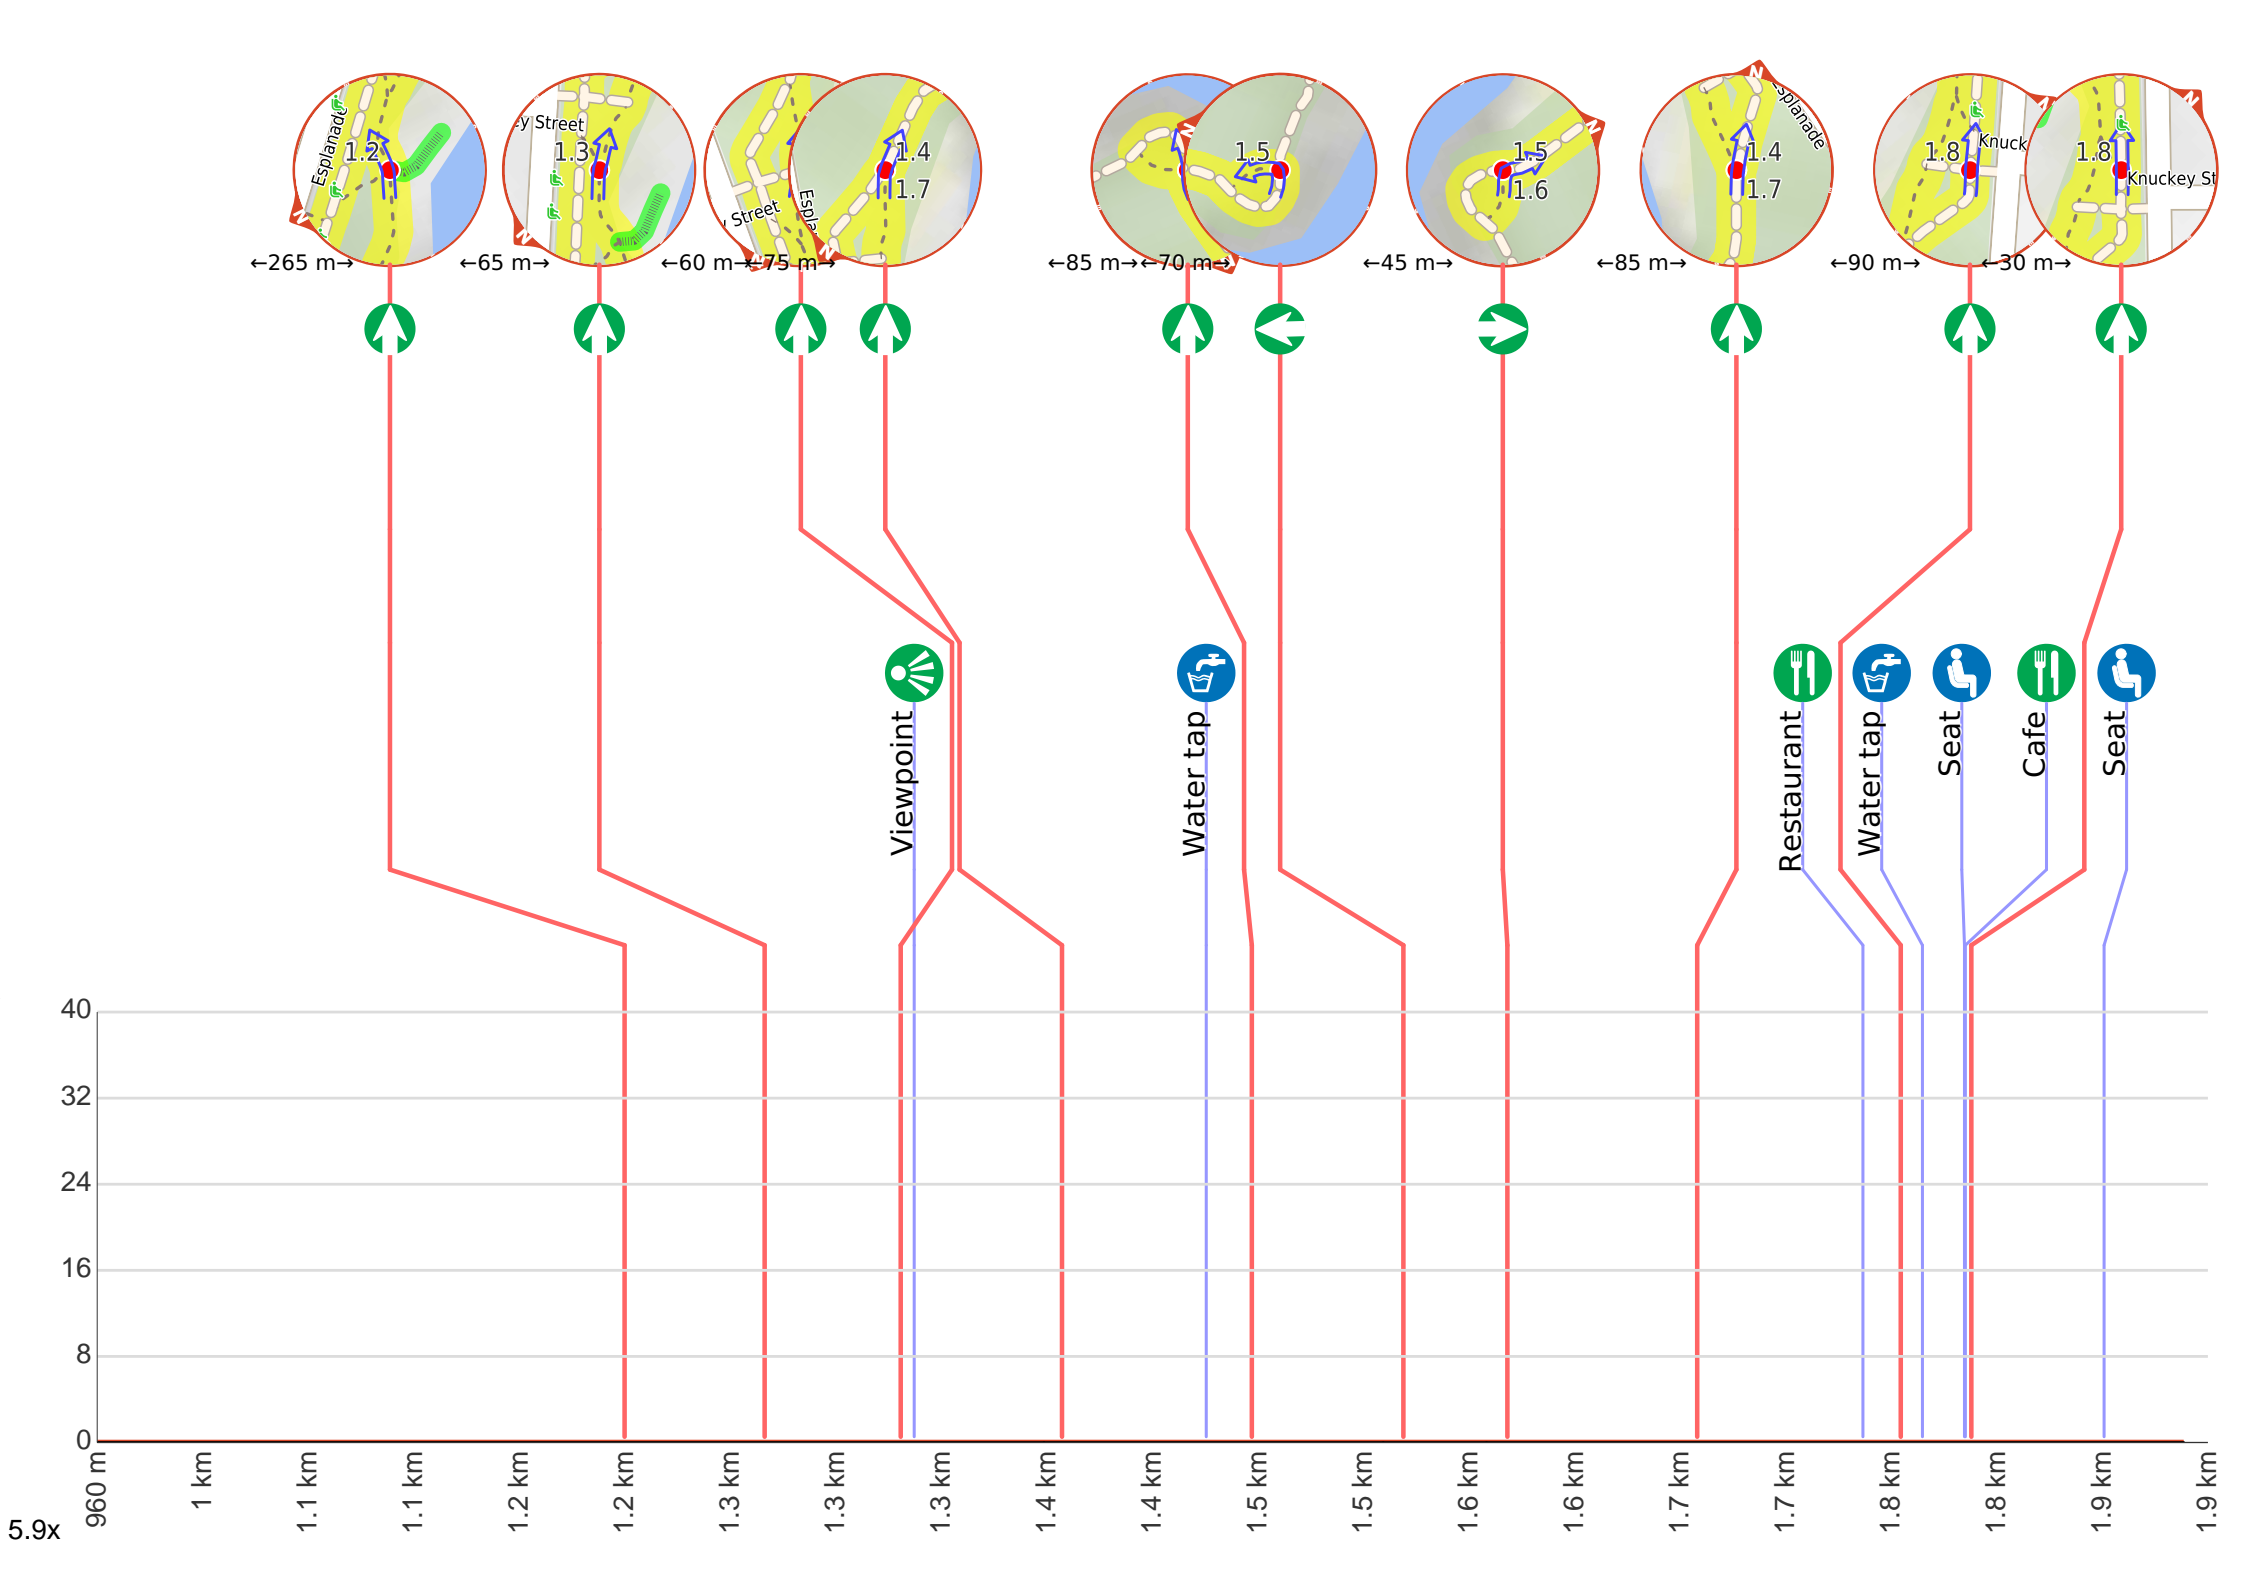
Esplanade 1.2
y Street 1.3
Street Espla 1.4 1.7
1.5
1.5 1.6
Esplanade 1.4 1.7
1.8 Knuck
1.8 Knuckey St

←265 m→ ←65 m→ ←60 m→←75 m→ ←85 m→←70 m→ ←45 m→ ←85 m→ ←90 m→ ←30 m→

Viewpoint
Water tap
Restaurant
Water tap
Seat
Cafe
Seat

40
32
24
16
8
0

960 m
1 km
1.1 km
1.1 km
1.2 km
1.2 km
1.3 km
1.3 km
1.3 km
1.4 km
1.4 km
1.5 km
1.5 km
1.6 km
1.6 km
1.7 km
1.7 km
1.8 km
1.8 km
1.9 km
1.9 km

5.9x